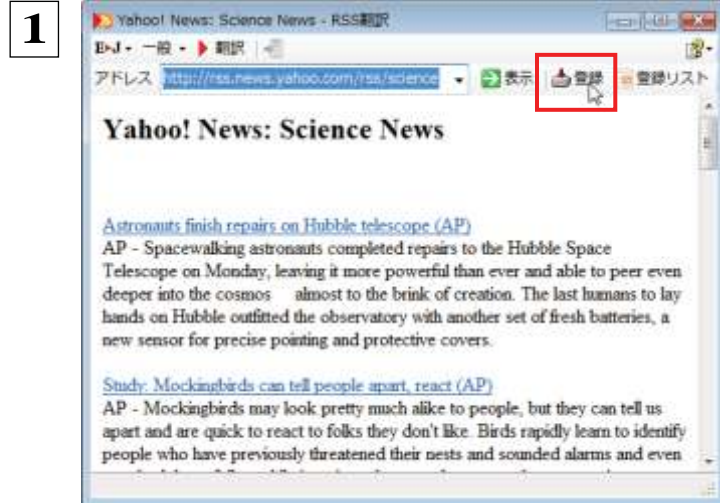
1

Yahoo! News: Science News - RSS翻訳

E▸J ▾ 一般 ▾ 翻訳

アドレス http://rss.news.yahoo.com/rss/science ▾ 表示 登録 登録リスト

Yahoo! News: Science News

Astronauts finish repairs on Hubble telescope (AP)
AP - Spacewalking astronauts completed repairs to the Hubble Space Telescope on Monday, leaving it more powerful than ever and able to peer even deeper into the cosmos almost to the brink of creation. The last humans to lay hands on Hubble outfitted the observatory with another set of fresh batteries, a new sensor for precise pointing and protective covers.

Study: Mockingbirds can tell people apart, react (AP)
AP - Mockingbirds may look pretty much alike to people, but they can tell us apart and are quick to react to folks they don't like. Birds rapidly learn to identify people who have previously threatened their nests and sounded alarms and even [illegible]